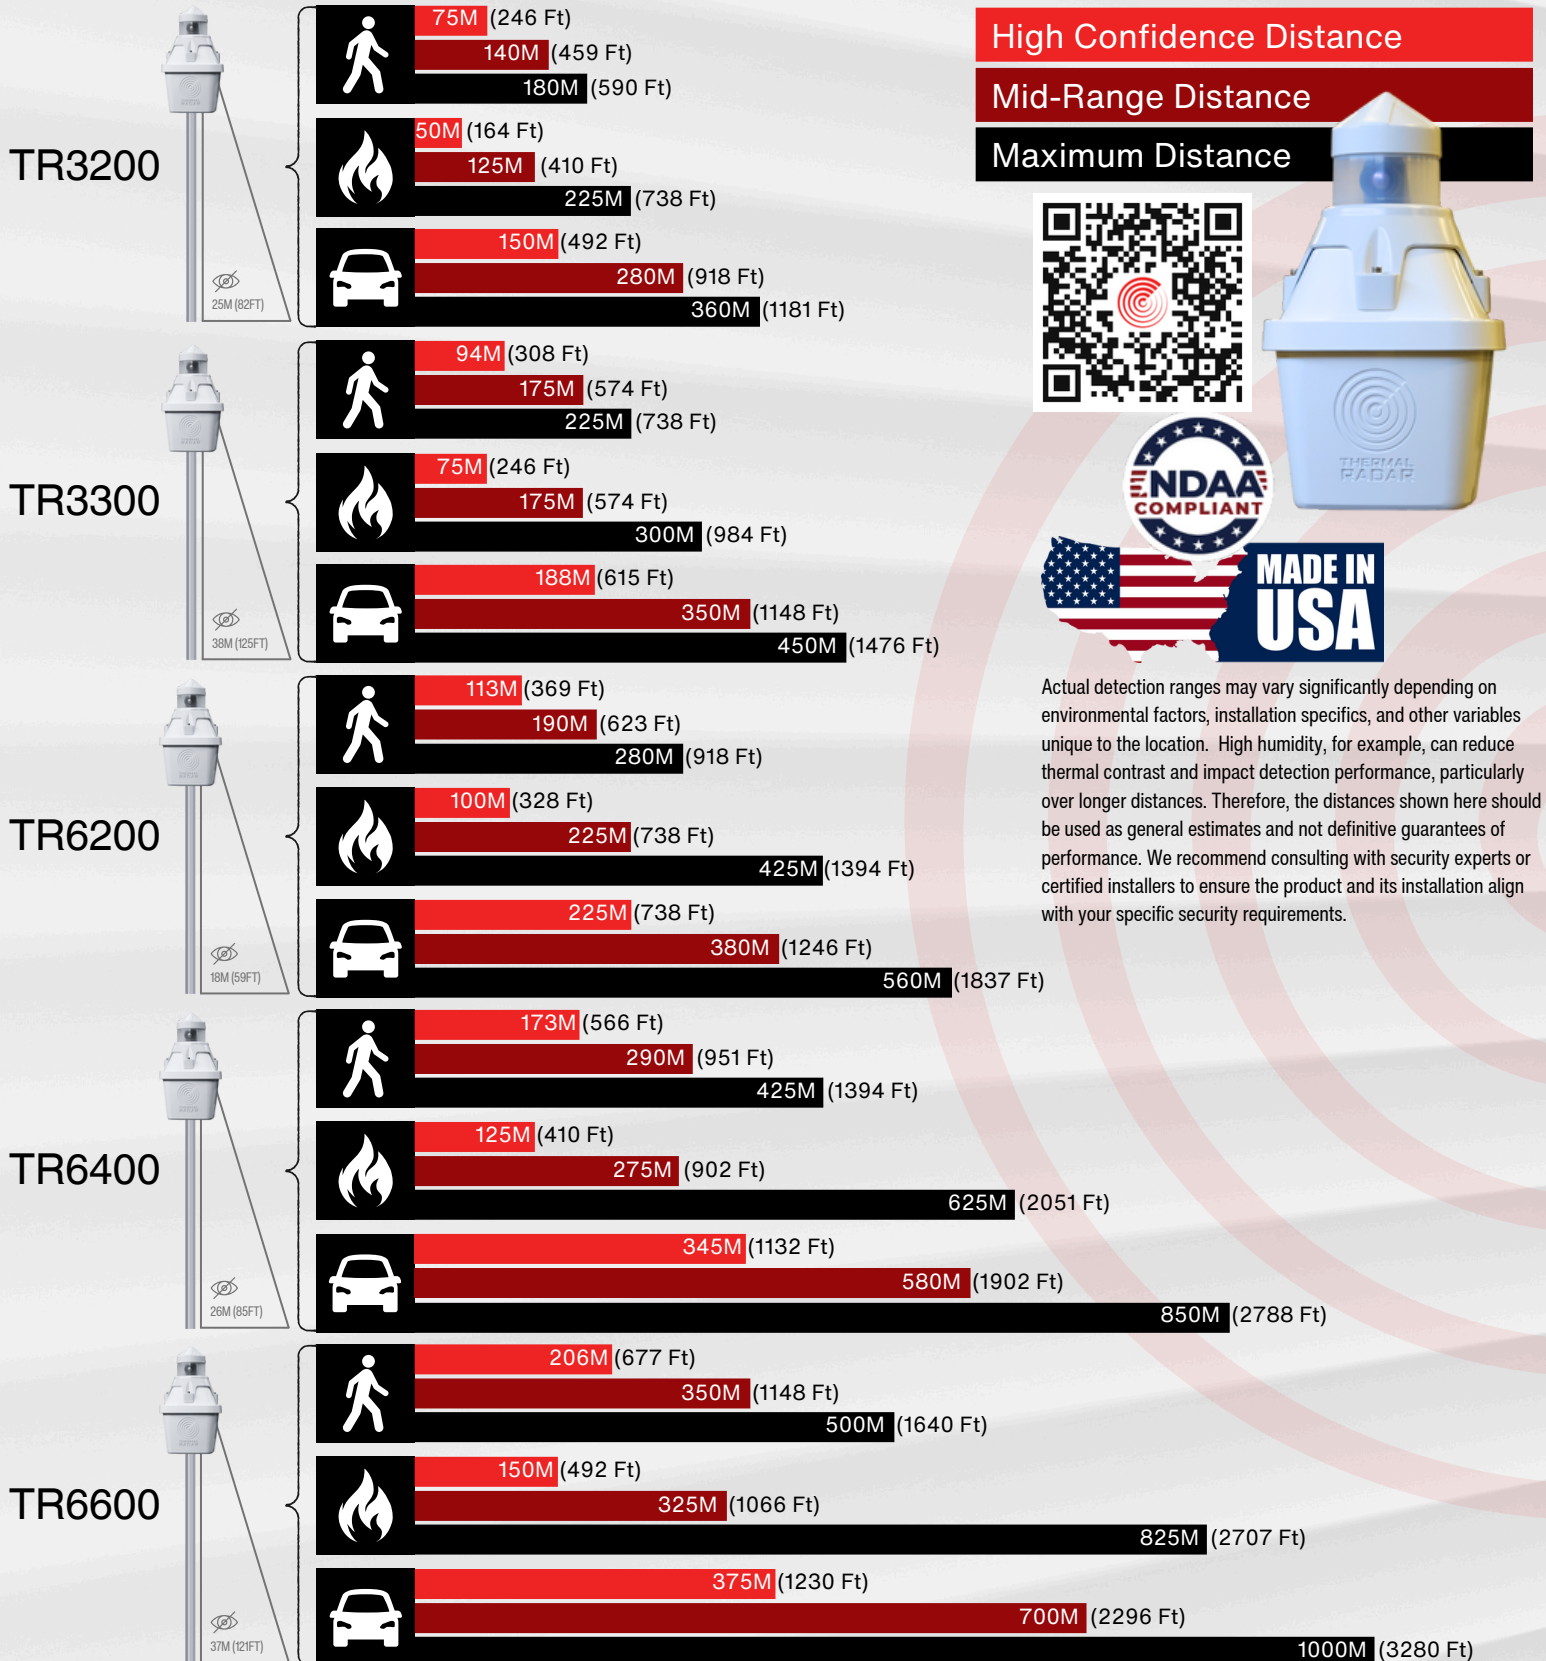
High Confidence Distance
Mid-Range Distance
Maximum Distance

TR3200
25M (82FT)
75M (246 Ft)
140M (459 Ft)
180M (590 Ft)
50M (164 Ft)
125M (410 Ft)
225M (738 Ft)
150M (492 Ft)
280M (918 Ft)
360M (1181 Ft)

TR3300
38M (125FT)
94M (308 Ft)
175M (574 Ft)
225M (738 Ft)
75M (246 Ft)
175M (574 Ft)
300M (984 Ft)
188M (615 Ft)
350M (1148 Ft)
450M (1476 Ft)

TR6200
18M (59FT)
113M (369 Ft)
190M (623 Ft)
280M (918 Ft)
100M (328 Ft)
225M (738 Ft)
425M (1394 Ft)
225M (738 Ft)
380M (1246 Ft)
560M (1837 Ft)

TR6400
26M (85FT)
173M (566 Ft)
290M (951 Ft)
425M (1394 Ft)
125M (410 Ft)
275M (902 Ft)
625M (2051 Ft)
345M (1132 Ft)
580M (1902 Ft)
850M (2788 Ft)

TR6600
37M (121FT)
206M (677 Ft)
350M (1148 Ft)
500M (1640 Ft)
150M (492 Ft)
325M (1066 Ft)
825M (2707 Ft)
375M (1230 Ft)
700M (2296 Ft)
1000M (3280 Ft)

NDAA COMPLIANT
MADE IN USA
THERMAL RADAR

Actual detection ranges may vary significantly depending on environmental factors, installation specifics, and other variables unique to the location. High humidity, for example, can reduce thermal contrast and impact detection performance, particularly over longer distances. Therefore, the distances shown here should be used as general estimates and not definitive guarantees of performance. We recommend consulting with security experts or certified installers to ensure the product and its installation align with your specific security requirements.